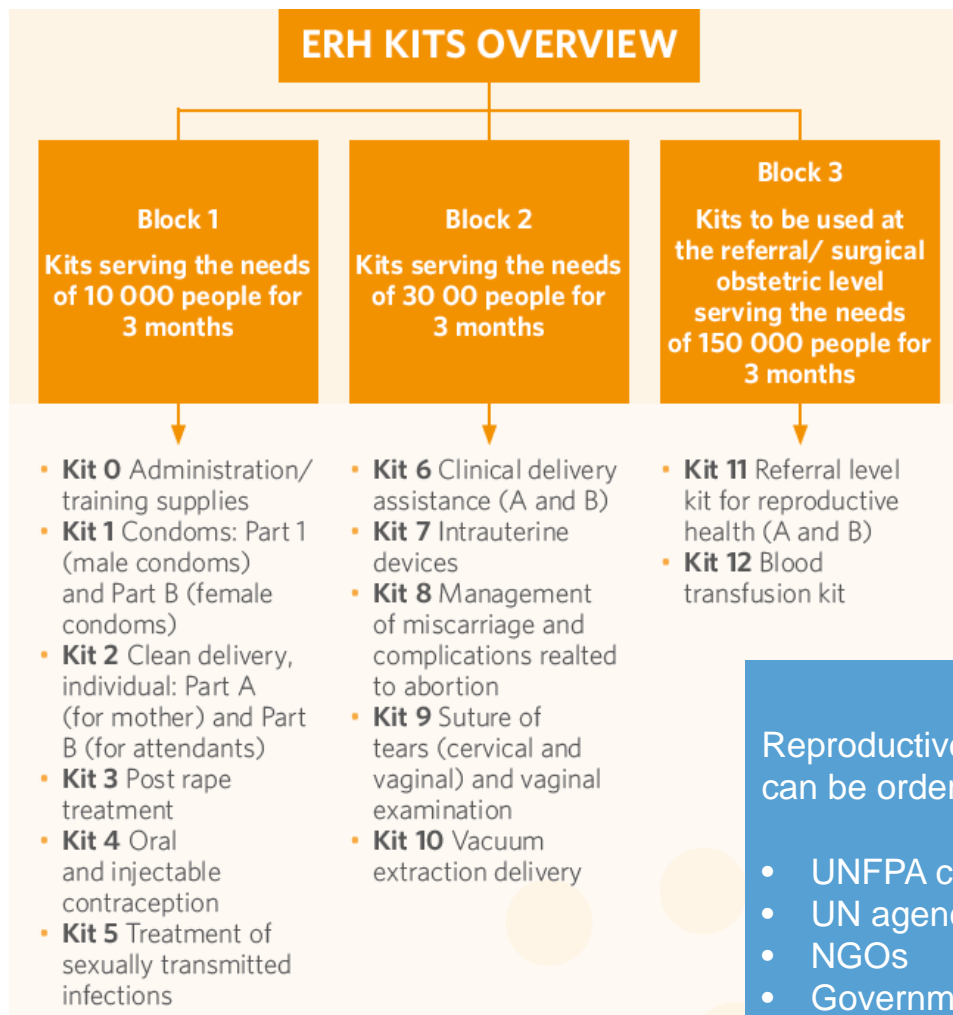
ERH KITS OVERVIEW

Block 1

Kits serving the needs of 10 000 people for 3 months

Block 2

Kits serving the needs of 30 00 people for 3 months

Block 3

Kits to be used at the referral/ surgical obstetric level serving the needs of 150 000 people for 3 months

- **Kit 0** Administration/ training supplies
- **Kit 1** Condoms: Part 1 (male condoms) and Part B (female condoms)
- **Kit 2** Clean delivery, individual: Part A (for mother) and Part B (for attendants)
- **Kit 3** Post rape treatment
- **Kit 4** Oral and injectable contraception
- **Kit 5** Treatment of sexually transmitted infections

- **Kit 6** Clinical delivery assistance (A and B)
- **Kit 7** Intrauterine devices
- **Kit 8** Management of miscarriage and complications realted to abortion
- **Kit 9** Suture of tears (cervical and vaginal) and vaginal examination
- **Kit 10** Vacuum extraction delivery

- **Kit 11** Referral level kit for reproductive health (A and B)
- **Kit 12** Blood transfusion kit

Reproductiv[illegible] can be order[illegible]

- UNFPA c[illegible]
- UN agen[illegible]
- NGOs
- Governm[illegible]